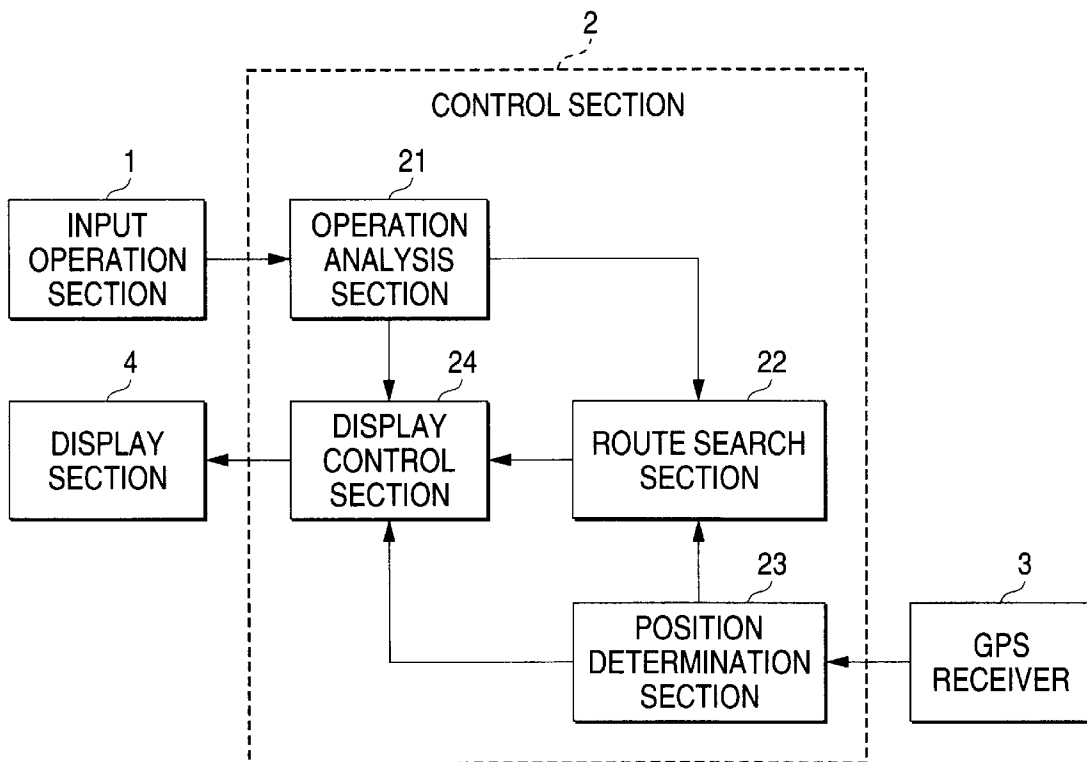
2

CONTROL SECTION

1

INPUT OPERATION SECTION

21

OPERATION ANALYSIS SECTION

4

DISPLAY SECTION

24

DISPLAY CONTROL SECTION

22

ROUTE SEARCH SECTION

23

POSITION DETERMINATION SECTION

3

GPS RECEIVER